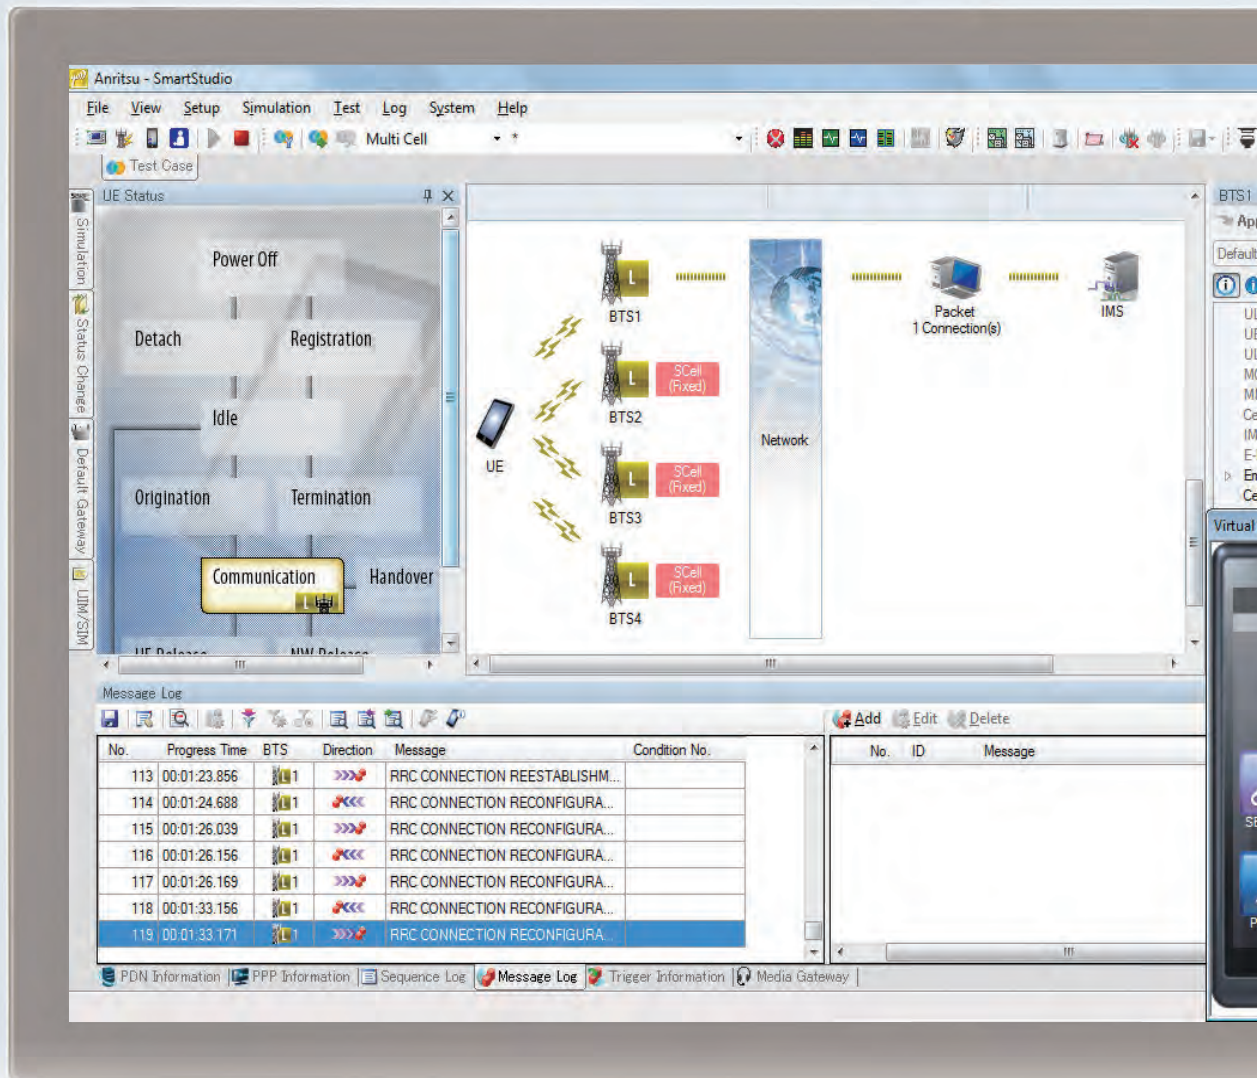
Anritsu - SmartStudio

File View Setup Simulation Test Log System Help

Multi Cell

Test Case

UE Status

Simulation

Status Change

Default Gateway

UIM/SIM

Power Off

Detach

Registration

Idle

Origination

Termination

Communication

Handover

L

UE

BTS1

BTS2

BTS3

BTS4

L

L

L

L

SCell (Fixed)

SCell (Fixed)

SCell (Fixed)

Network

Packet
1 Connection(s)

IMS

BTS1

Ap

Defaul

UL
UE
UL
MC
MI
Ce
IM
E-
En
Ce

Virtual

Message Log

Add Edit Delete

| No. | Progress Time | BTS | Direction | Message | Condition No. |
|---|---|---|---|---|---|
| 113 | 00:01:23.856 | 1 | | RRC CONNECTION REESTABLISHM... | |
| 114 | 00:01:24.688 | 1 | | RRC CONNECTION RECONFIGURA... | |
| 115 | 00:01:26.039 | 1 | | RRC CONNECTION RECONFIGURA... | |
| 116 | 00:01:26.156 | 1 | | RRC CONNECTION RECONFIGURA... | |
| 117 | 00:01:26.169 | 1 | | RRC CONNECTION RECONFIGURA... | |
| 118 | 00:01:33.156 | 1 | | RRC CONNECTION RECONFIGURA... | |
| 119 | 00:01:33.171 | 1 | | RRC CONNECTION RECONFIGURA... | |

| No. | ID | Message |
|---|---|---|

PDN Information | PPP Information | Sequence Log | Message Log | Trigger Information | Media Gateway